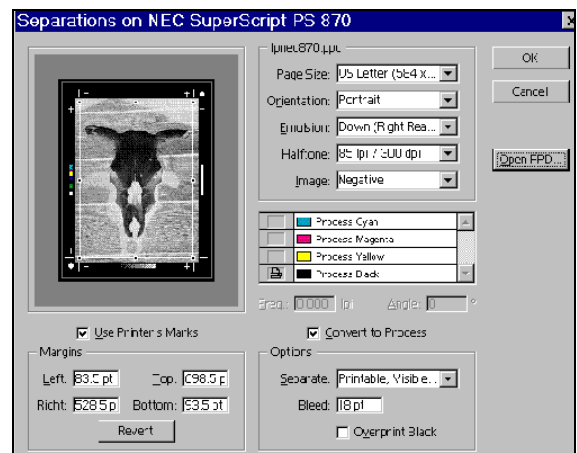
Separations on NEC SuperScript PS 870

Ipnec870.ppd

Page Size: US Letter (8.5 x...

Orientation: Portrait

Emulsion: Down (Right Rea...

Halftone: 85 lpi / 300 dpi

Image: Negative

OK

Cancel

Open PPD...

Process Cyan
Process Magenta
Process Yellow
Process Black

Freq.: 0.000 lpi Angle: 0 °

Use Printer's Marks

Convert to Process

Margins

Left: 83.5 pt Top: 98.5 p

Right: 528.5 p Bottom: 93.5 pt

Revert

Options

Separate: Printable, Visible...

Bleed: 18 pt

Overprint Black